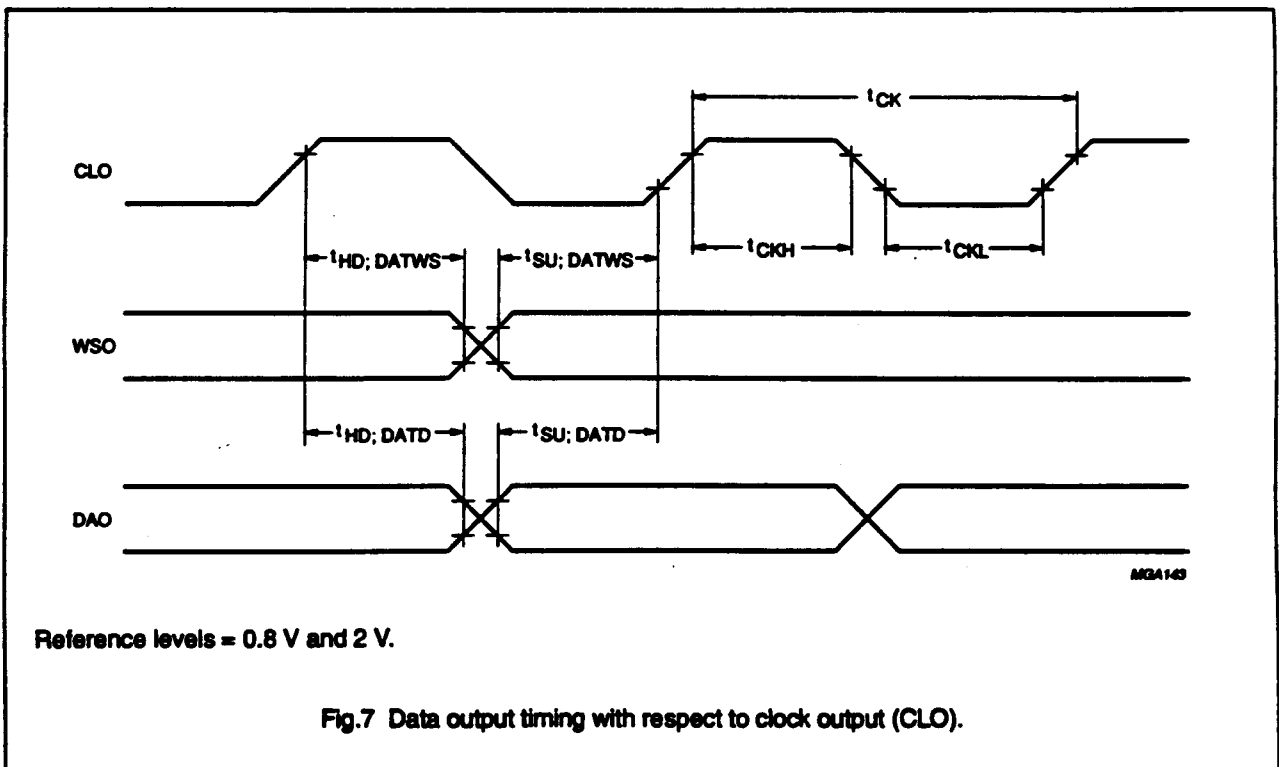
$t_{CK}$

CLO

$t_{HD; DATWS}$

$t_{SU; DATWS}$

$t_{CKH}$

$t_{CKL}$

WSO

$t_{HD; DATD}$

$t_{SU; DATD}$

DAO

MGA143

Reference levels = 0.8 V and 2 V.

Fig.7 Data output timing with respect to clock output (CLO).